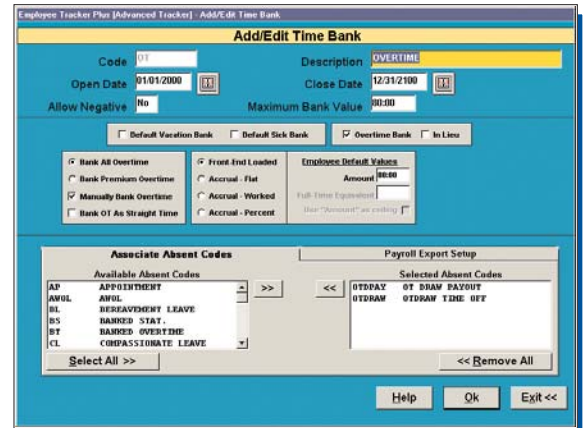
Employee Tracker Plus [Advanced Tracker] - Add/Edit Time Bank

Add/Edit Time Bank

Code OT
Description OVERTIME
Open Date 01/01/2000
Close Date 12/31/2100
Allow Negative No
Maximum Bank Value 00:00

Default Vacation Bank
Default Sick Bank
Overtime Bank
In Lieu

Bank All Overtime
Bank Premium Overtime
Manually Bank Overtime
Bank OT As Straight Time

Front-End Loaded
Accrual - Flat
Accrual - Worked
Accrual - Percent

Employee Default Values
Amount 00:00
Full-Time Equivalent
Use "Amount" as ceiling

Associate Absent Codes
Payroll Export Setup

Available Absent Codes

| | |
|---|---|
| AP | APPOINTMENT |
| AWOL | AWOL |
| BL | BEREAVEMENT LEAVE |
| BS | BANKED STAT. |
| BT | BANKED OVERTIME |
| CL | COMPASSIONATE LEAVE |

>>
<<

Selected Absent Codes

| | |
|---|---|
| OTDPAY | OT DRAW PAYOUT |
| OTDRAW | OTDRAW TIME OFF |

Select All >>
<< Remove All

Help
Ok
Exit <<